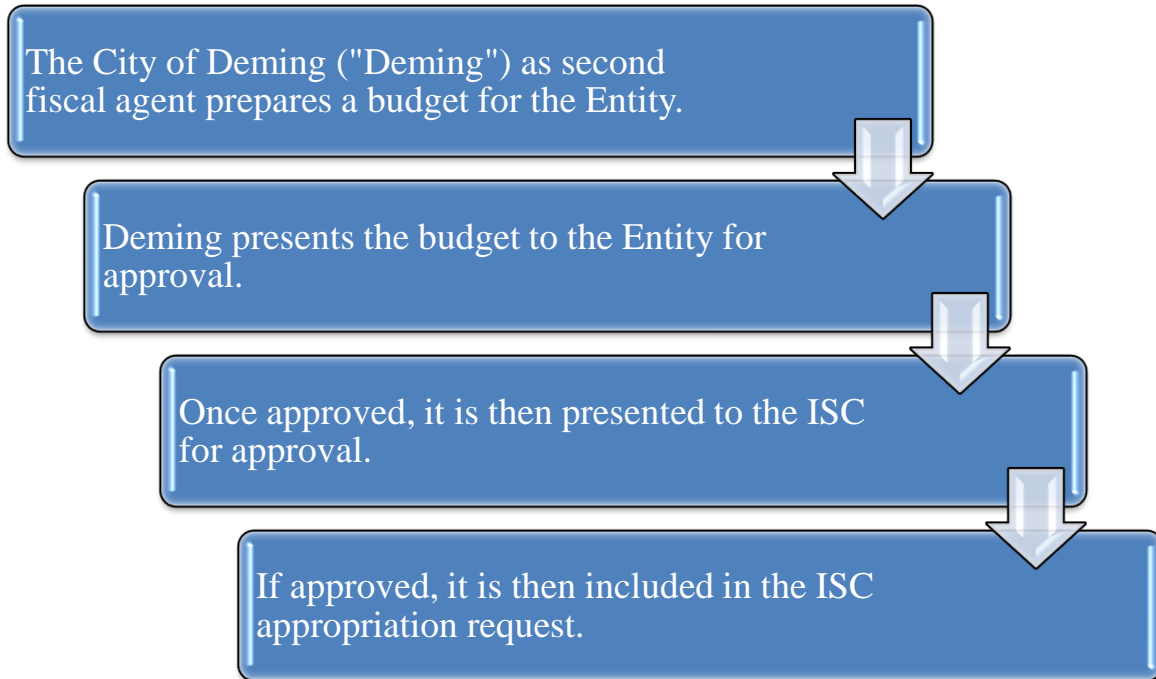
The City of Deming ("Deming") as second fiscal agent prepares a budget for the Entity.

Deming presents the budget to the Entity for approval.

Once approved, it is then presented to the ISC for approval.

If approved, it is then included in the ISC appropriation request.